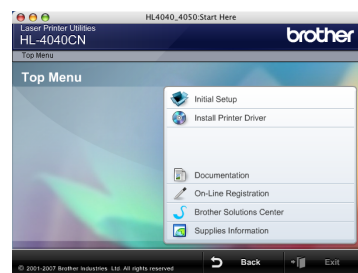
HL4040_4050:Start Here

Laser Printer Utilities
HL-4040CN

brother

Top Menu

Top Menu

Initial Setup

Install Printer Driver

Documentation

On-Line Registration

Brother Solutions Center

Supplies Information

© 2001-2007 Brother Industries, Ltd. All rights reserved.

Back

Exit